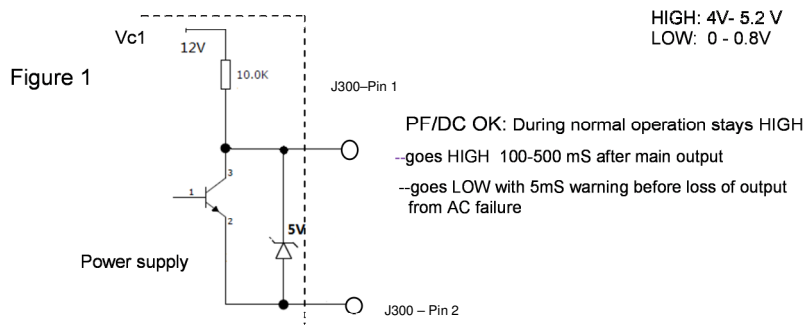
HIGH: 4V- 5.2 V
LOW: 0 - 0.8V

Vc1

12V

10.0K

Figure 1

J300–Pin 1

PF/DC OK: During normal operation stays HIGH

--goes HIGH 100-500 mS after main output

--goes LOW with 5mS warning before loss of output from AC failure

1

3

2

5V

Power supply

J300 – Pin 2